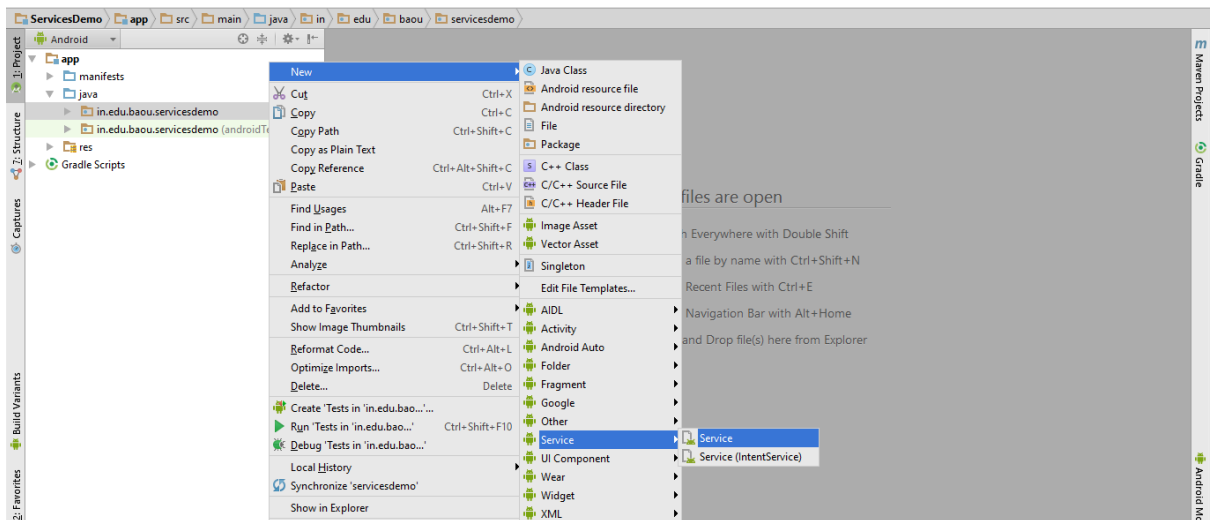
ServicesDemo 〉 app 〉 src 〉 main 〉 java 〉 in 〉 edu 〉 baou 〉 servicesdemo

Android

1: Project
7: Structure
Captures
Build Variants
2: Favorites

app
manifests
java
in.edu.baou.servicesdemo
in.edu.baou.servicesdemo (androidTe
res
Gradle Scripts

| | |
|---|---|
| New | |
| Cut | Ctrl+X |
| Copy | Ctrl+C |
| Copy Path | Ctrl+Shift+C |
| Copy as Plain Text | |
| Copy Reference | Ctrl+Alt+Shift+C |
| Paste | Ctrl+V |
| Find Usages | Alt+F7 |
| Find in Path... | Ctrl+Shift+F |
| Replace in Path... | Ctrl+Shift+R |
| Analyze | |
| Refactor | |
| Add to Favorites | |
| Show Image Thumbnails | Ctrl+Shift+T |
| Reformat Code... | Ctrl+Alt+L |
| Optimize Imports... | Ctrl+Alt+O |
| Delete... | Delete |
| Create 'Tests in 'in.edu.bao...'... | |
| Run 'Tests in 'in.edu.bao...' | Ctrl+Shift+F10 |
| Debug 'Tests in 'in.edu.bao...' | |
| Local History | |
| Synchronize 'servicesdemo' | |
| Show in Explorer | |

Java Class
Android resource file
Android resource directory
File
Package
C++ Class
C/C++ Source File
C/C++ Header File
Image Asset
Vector Asset
Singleton
Edit File Templates...
AIDL
Activity
Android Auto
Folder
Fragment
Google
Other
Service
UI Component
Wear
Widget
XML

Service
Service (IntentService)

files are open
h Everywhere with Double Shift
a file by name with Ctrl+Shift+N
Recent Files with Ctrl+E
Navigation Bar with Alt+Home
and Drop file(s) here from Explorer

Maven Projects
Gradle
Android Mo